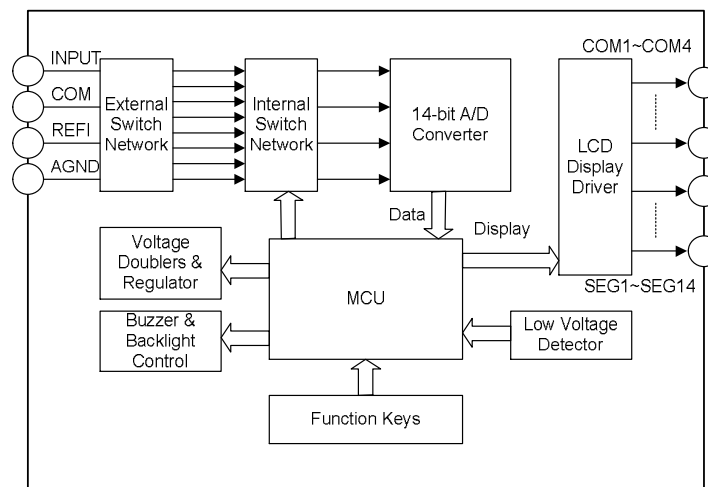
INPUT
COM
REFI
AGND
External Switch Network
Internal Switch Network
14-bit A/D Converter
COM1~COM4
LCD Display Driver
SEG1~SEG14
Data
Display
Voltage Doublers & Regulator
MCU
Buzzer & Backlight Control
Low Voltage Detector
Function Keys